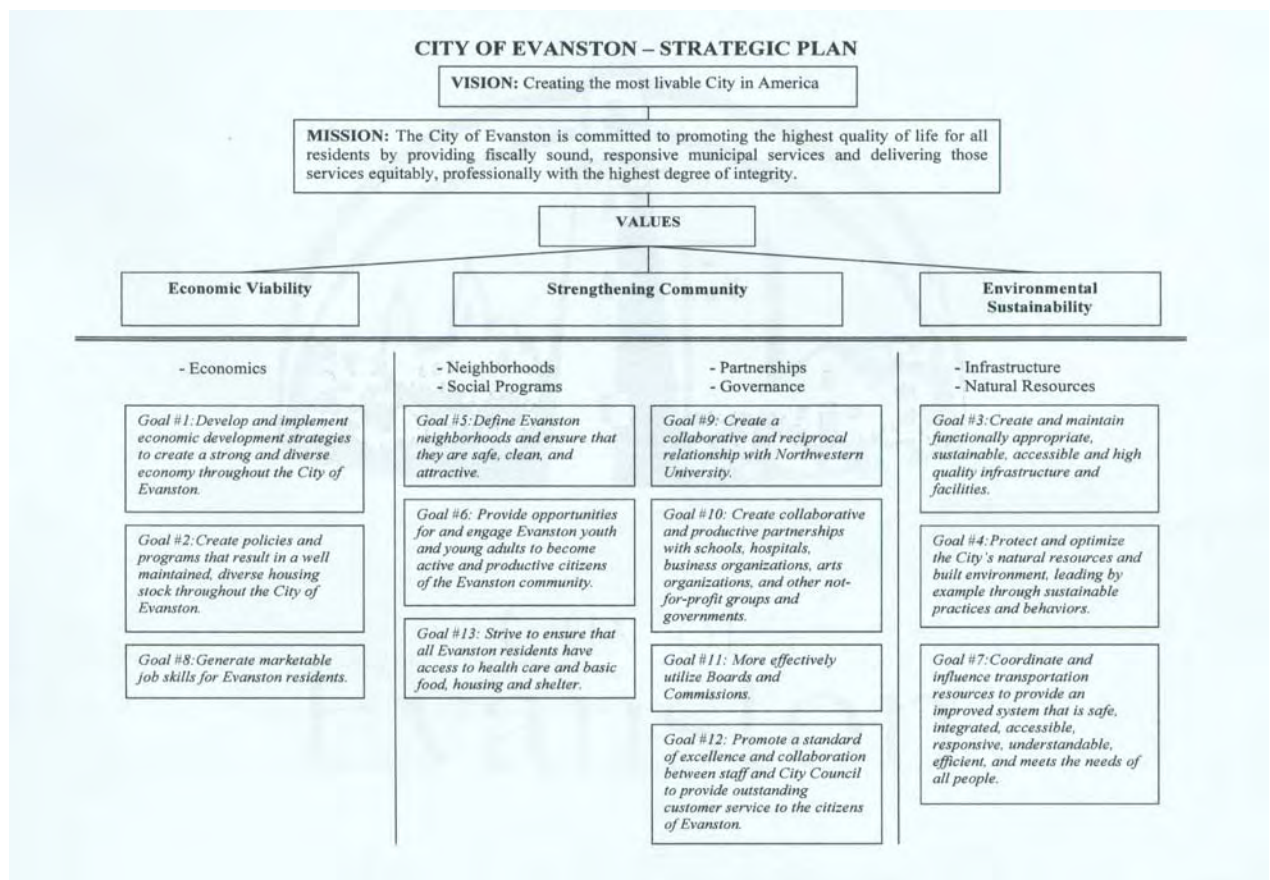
CITY OF EVANSTON – STRATEGIC PLAN

VISION: Creating the most livable City in America

MISSION: The City of Evanston is committed to promoting the highest quality of life for all residents by providing fiscally sound, responsive municipal services and delivering those services equitably, professionally with the highest degree of integrity.

VALUES

Economic Viability

Strengthening Community

Environmental Sustainability

- Economics

Goal #1: Develop and implement economic development strategies to create a strong and diverse economy throughout the City of Evanston.

Goal #2: Create policies and programs that result in a well maintained, diverse housing stock throughout the City of Evanston.

Goal #8: Generate marketable job skills for Evanston residents.

- Neighborhoods
- Social Programs

Goal #5: Define Evanston neighborhoods and ensure that they are safe, clean, and attractive.

Goal #6: Provide opportunities for and engage Evanston youth and young adults to become active and productive citizens of the Evanston community.

Goal #13: Strive to ensure that all Evanston residents have access to health care and basic food, housing and shelter.

- Partnerships
- Governance

Goal #9: Create a collaborative and reciprocal relationship with Northwestern University.

Goal #10: Create collaborative and productive partnerships with schools, hospitals, business organizations, arts organizations, and other not-for-profit groups and governments.

Goal #11: More effectively utilize Boards and Commissions.

Goal #12: Promote a standard of excellence and collaboration between staff and City Council to provide outstanding customer service to the citizens of Evanston.

- Infrastructure
- Natural Resources

Goal #3: Create and maintain functionally appropriate, sustainable, accessible and high quality infrastructure and facilities.

Goal #4: Protect and optimize the City's natural resources and built environment, leading by example through sustainable practices and behaviors.

Goal #7: Coordinate and influence transportation resources to provide an improved system that is safe, integrated, accessible, responsive, understandable, efficient, and meets the needs of all people.